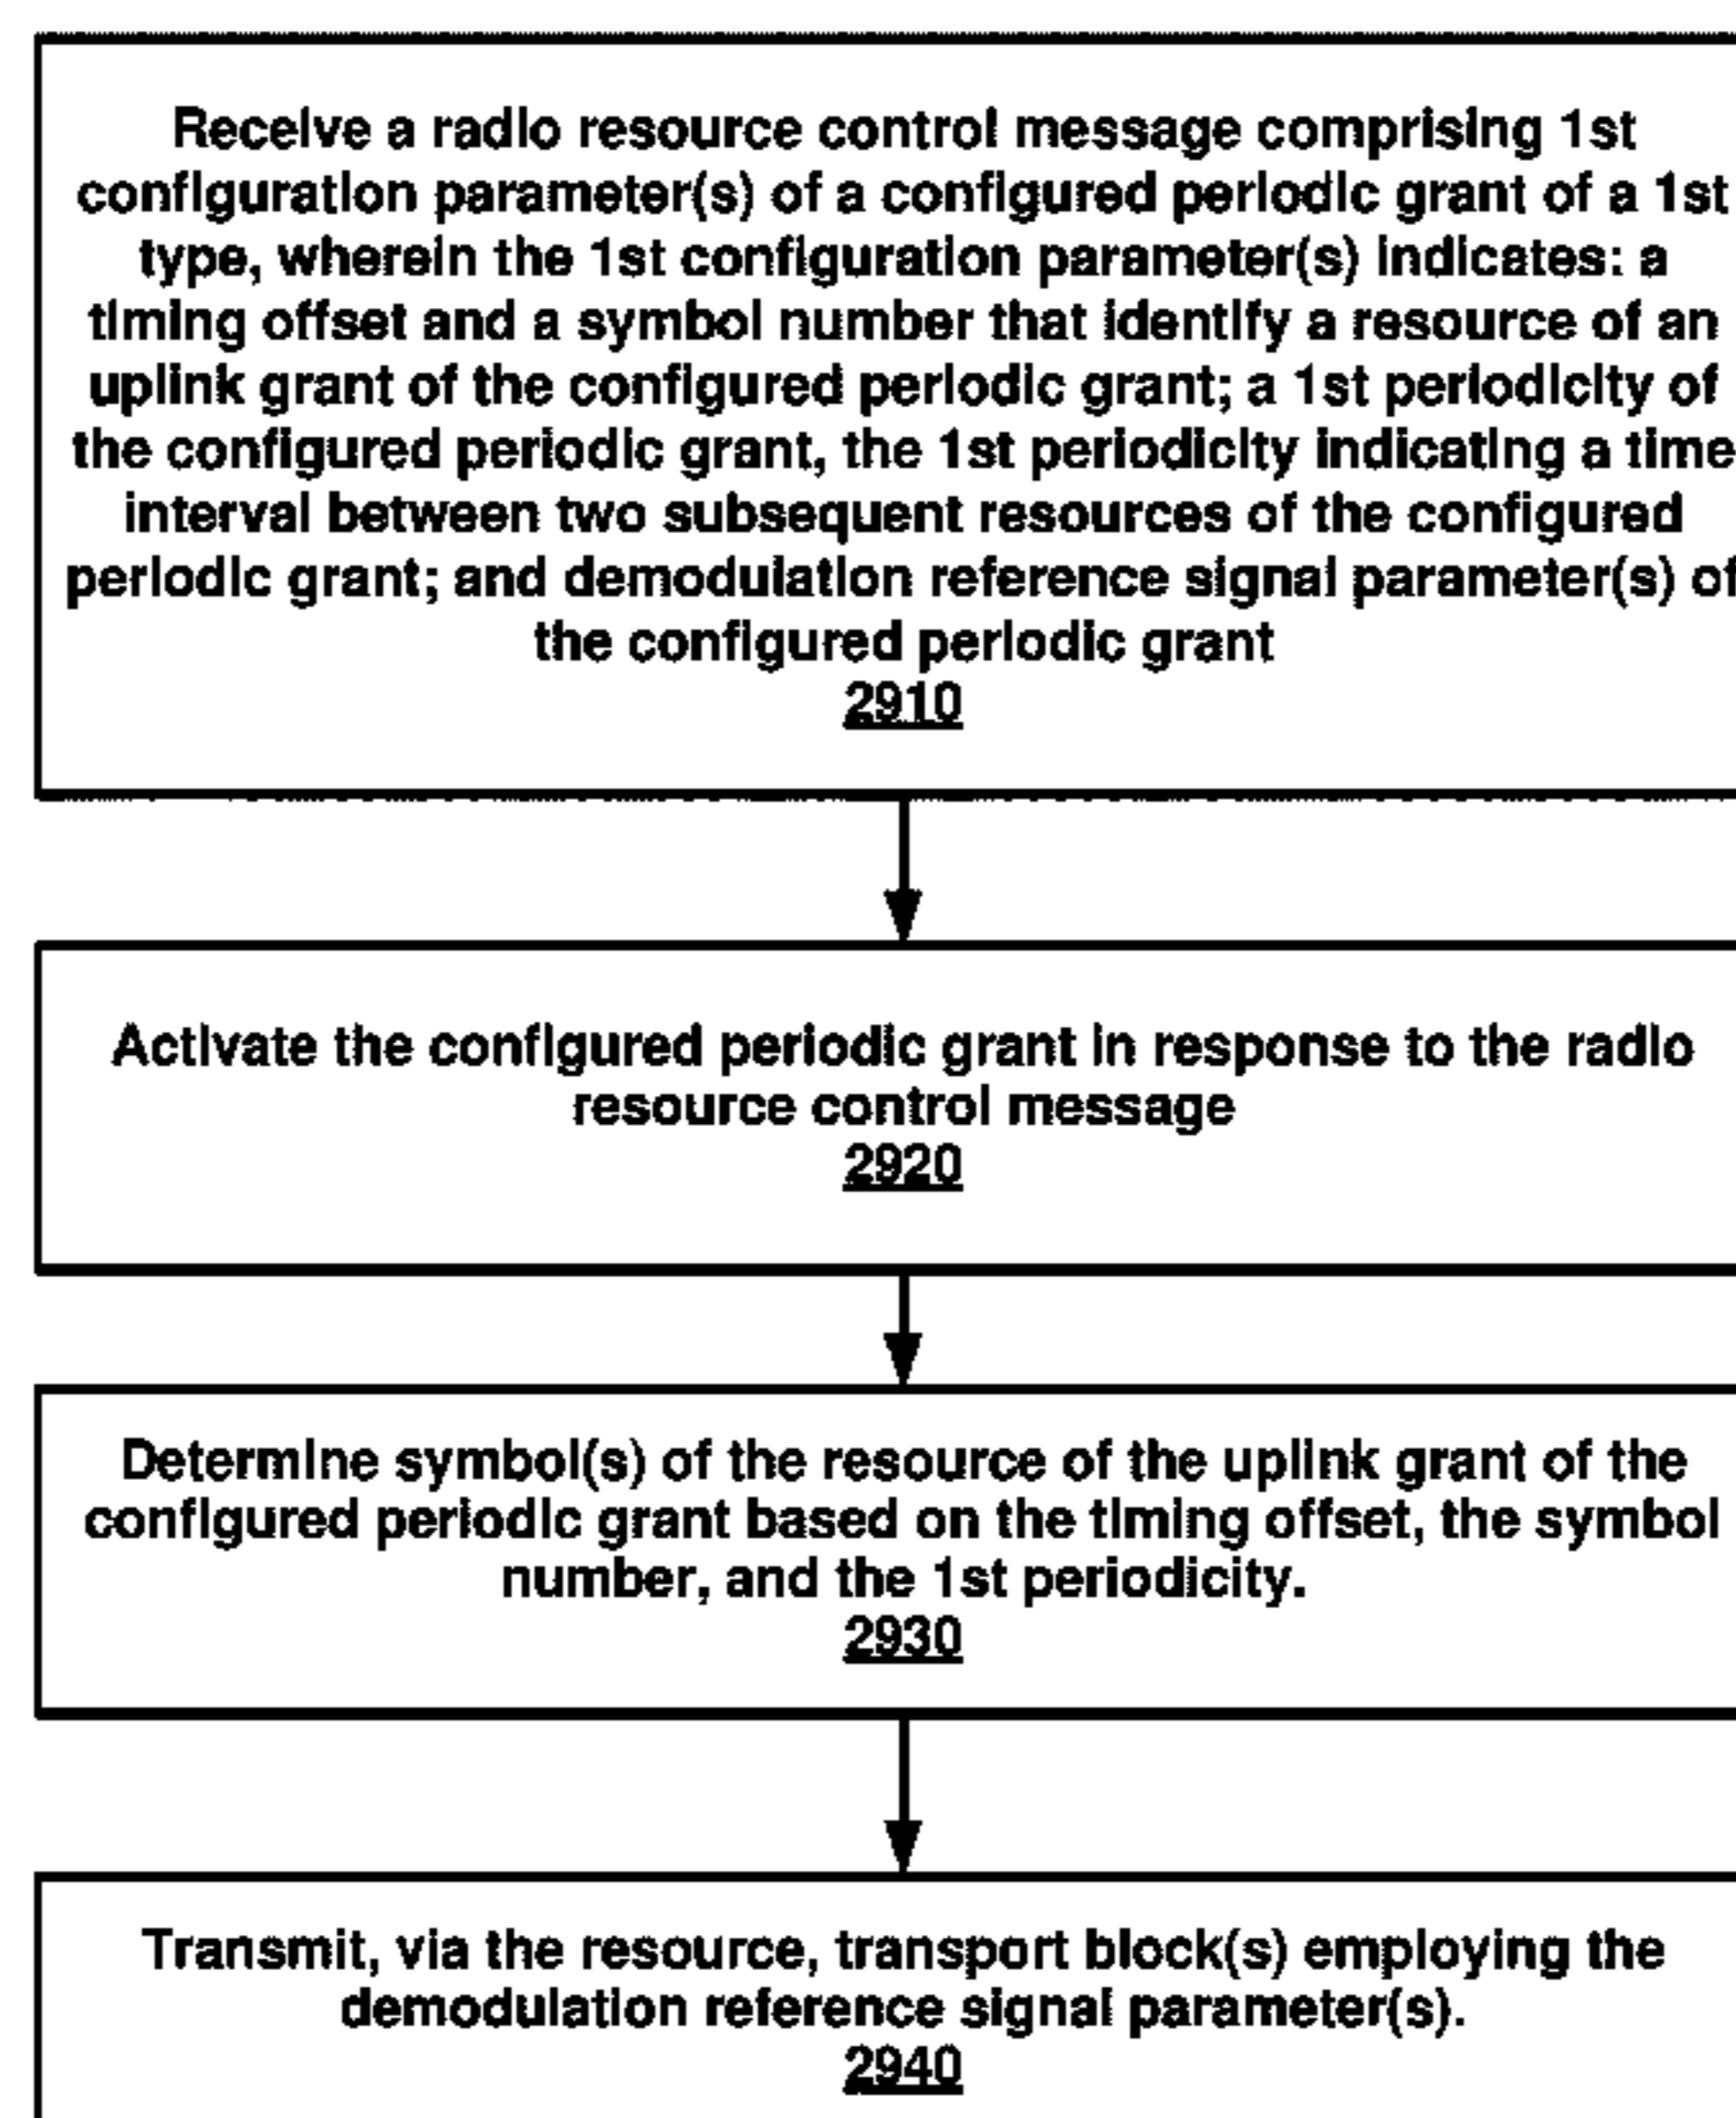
Receive a radio resource control message comprising 1st configuration parameter(s) of a configured periodic grant of a 1st type, wherein the 1st configuration parameter(s) indicates: a timing offset and a symbol number that identify a resource of an uplink grant of the configured periodic grant; a 1st periodicity of the configured periodic grant, the 1st periodicity indicating a time interval between two subsequent resources of the configured periodic grant; and demodulation reference signal parameter(s) of the configured periodic grant
2910

Activate the configured periodic grant in response to the radio resource control message
2920

Determine symbol(s) of the resource of the uplink grant of the configured periodic grant based on the timing offset, the symbol number, and the 1st periodicity.
2930

Transmit, via the resource, transport block(s) employing the demodulation reference signal parameter(s).
2940